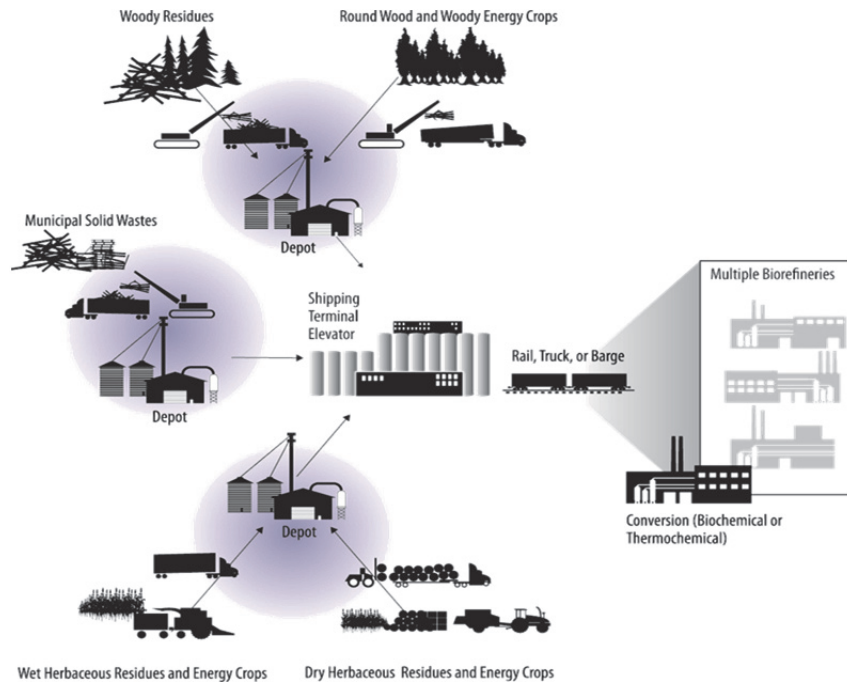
Woody Residues

Round Wood and Woody Energy Crops

Municipal Solid Wastes

Depot

Depot

Shipping Terminal Elevator

Multiple Biorefineries

Rail, Truck, or Barge

Depot

Conversion (Biochemical or Thermochemical)

Wet Herbaceous Residues and Energy Crops

Dry Herbaceous Residues and Energy Crops